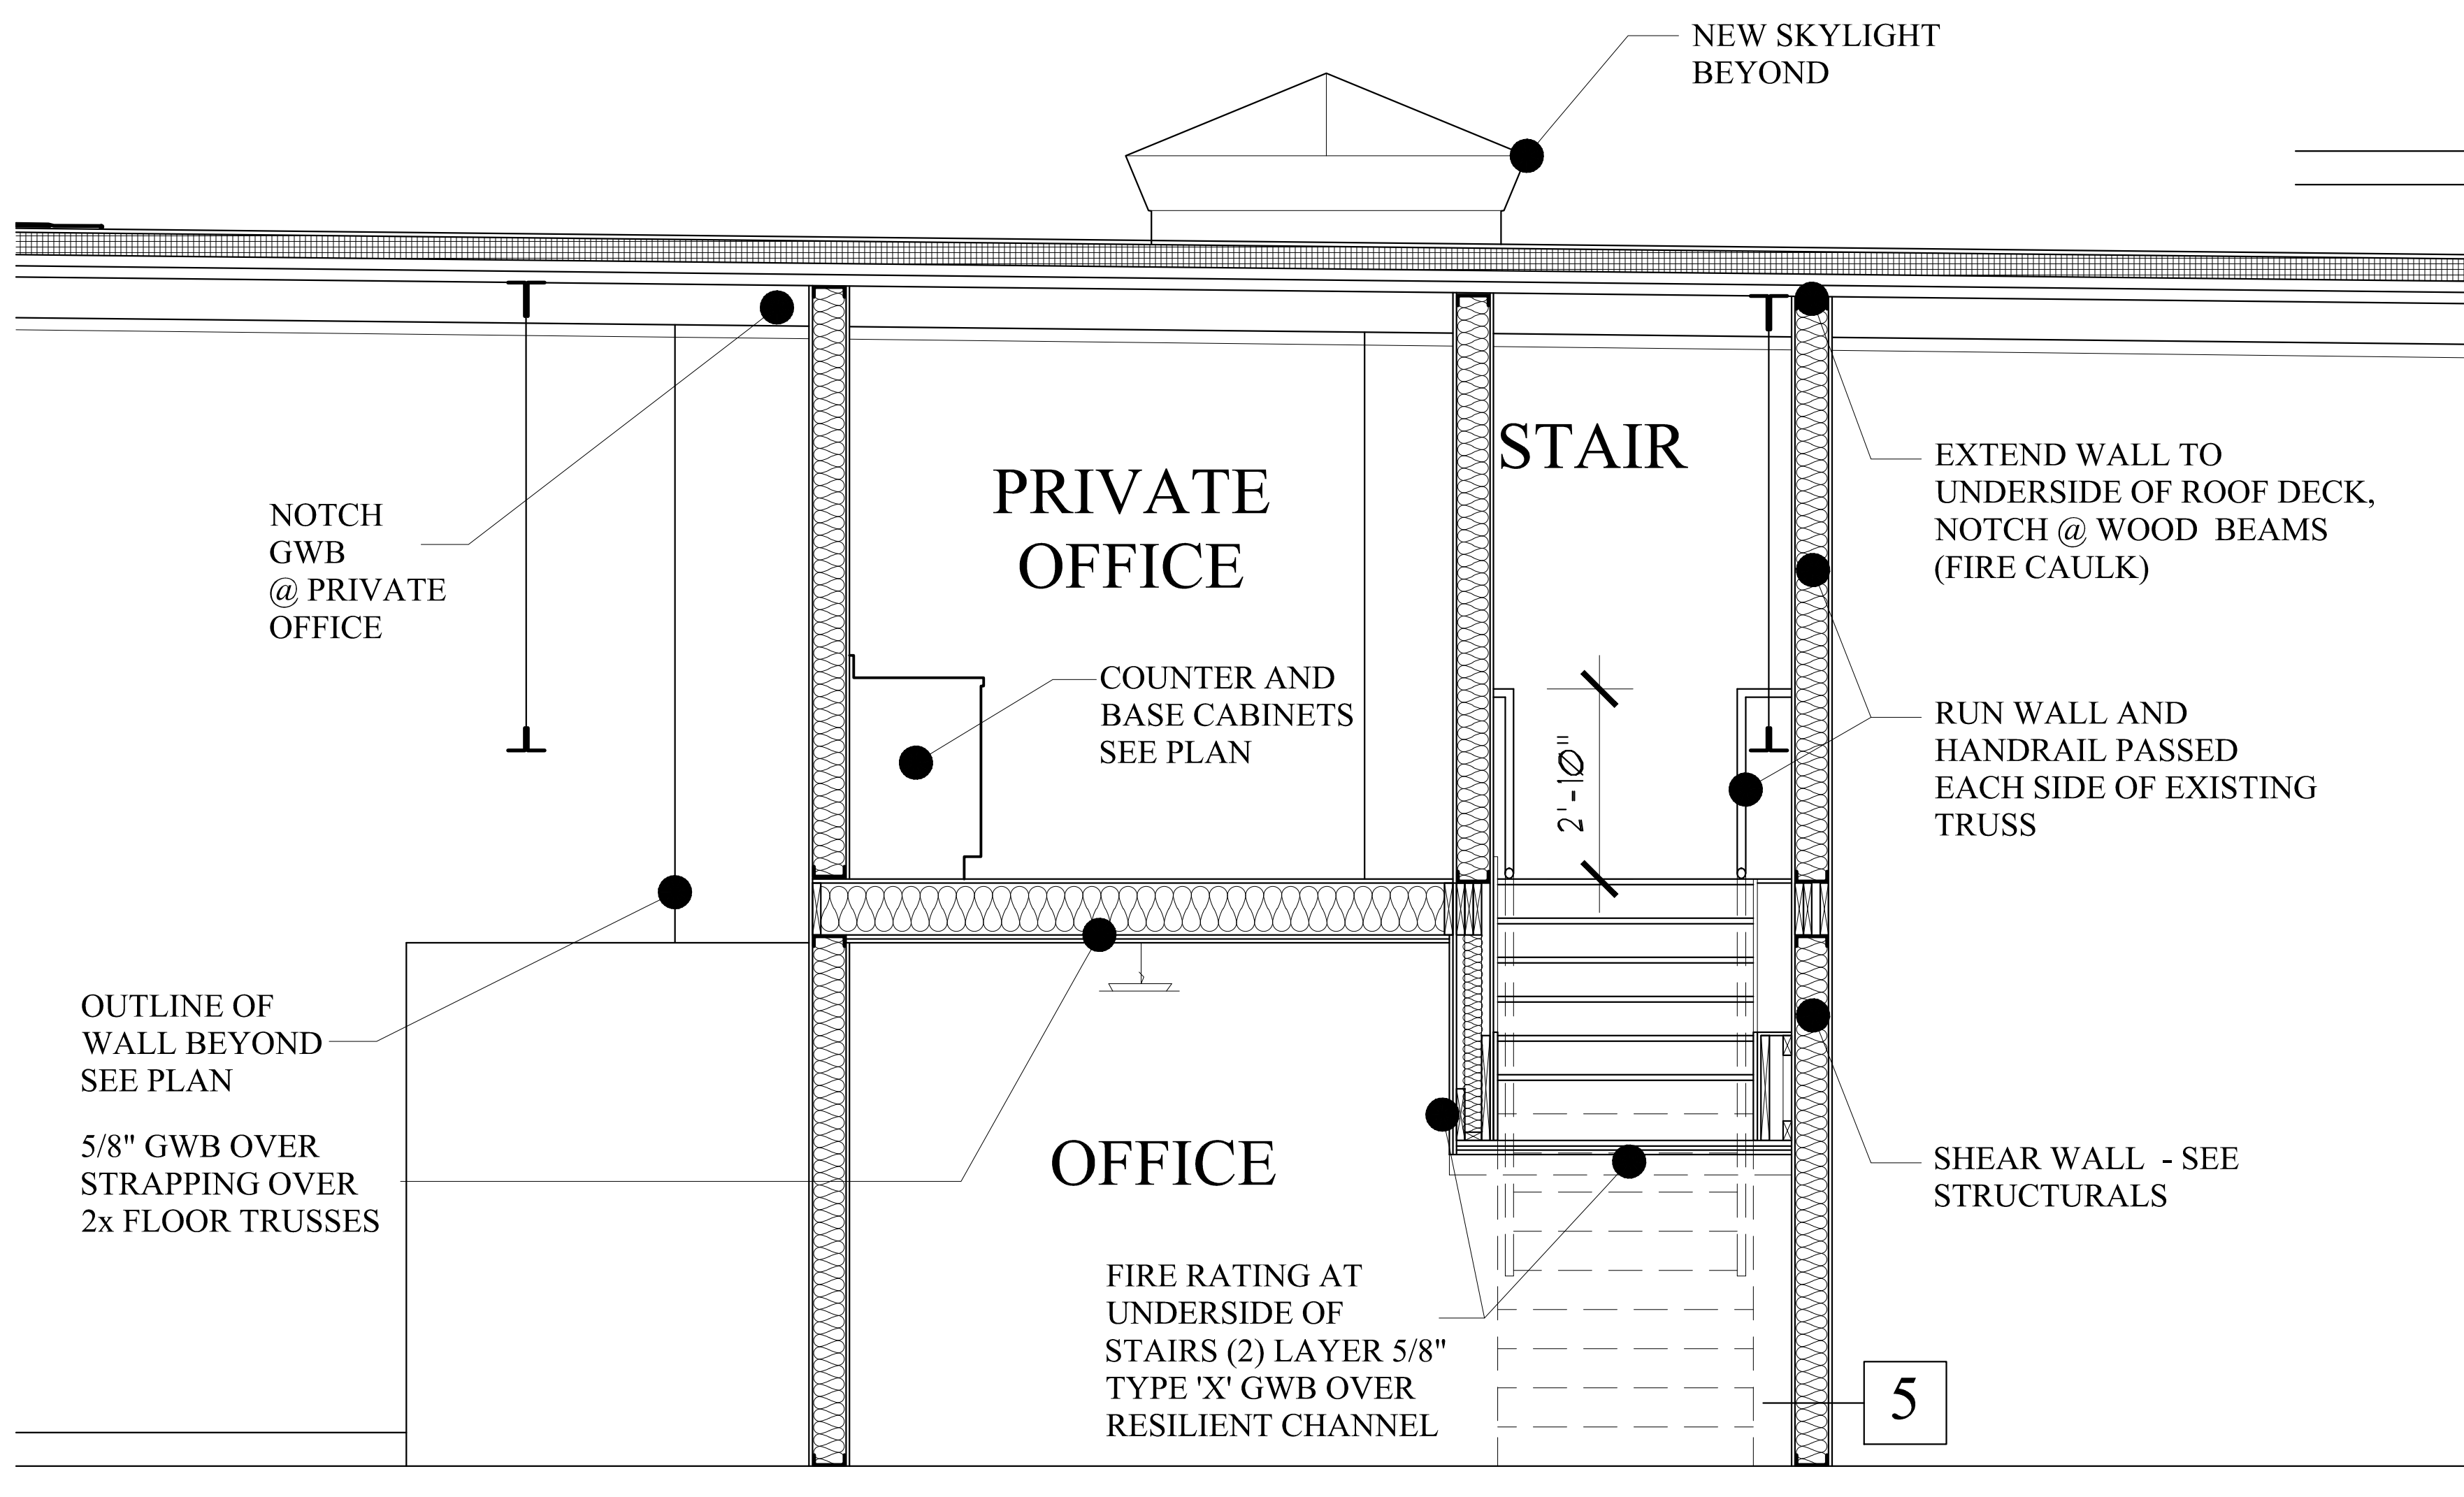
NEW SKYLIGHT
BEYOND

NOTCH
GWB
@ PRIVATE
OFFICE

PRIVATE
OFFICE

STAIR

EXTEND WALL TO
UNDERSIDE OF ROOF DECK,
NOTCH @ WOOD BEAMS
(FIRE CAULK)

COUNTER AND
BASE CABINETS
SEE PLAN

2'-1Ø"

RUN WALL AND
HANDRAIL PASSED
EACH SIDE OF EXISTING
TRUSS

OUTLINE OF
WALL BEYOND
SEE PLAN

5/8" GWB OVER
STRAPPING OVER
2x FLOOR TRUSSES

OFFICE

SHEAR WALL - SEE
STRUCTURALS

FIRE RATING AT
UNDERSIDE OF
STAIRS (2) LAYER 5/8"
TYPE 'X' GWB OVER
RESILIENT CHANNEL

5